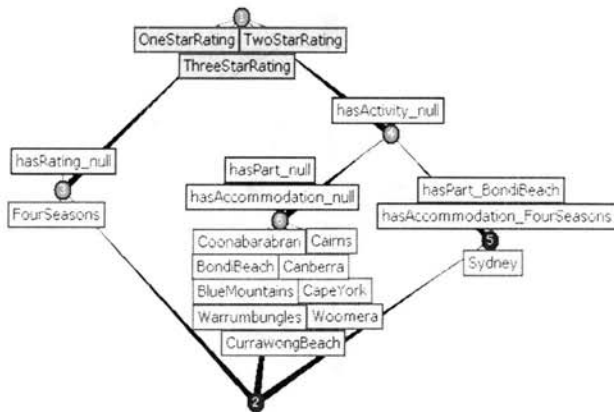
1

OneStarRating TwoStarRating

ThreeStarRating

hasActivity_null

hasRating_null

FourSeasons

hasPart_null

hasAccommodation_null

hasPart_BondiBeach

hasAccommodation_FourSeasons

5

Sydney

Coonabarabran Cairns

BondiBeach Canberra

BlueMountains CapeYork

Warrumbungles Woomera

CurrawongBeach

2